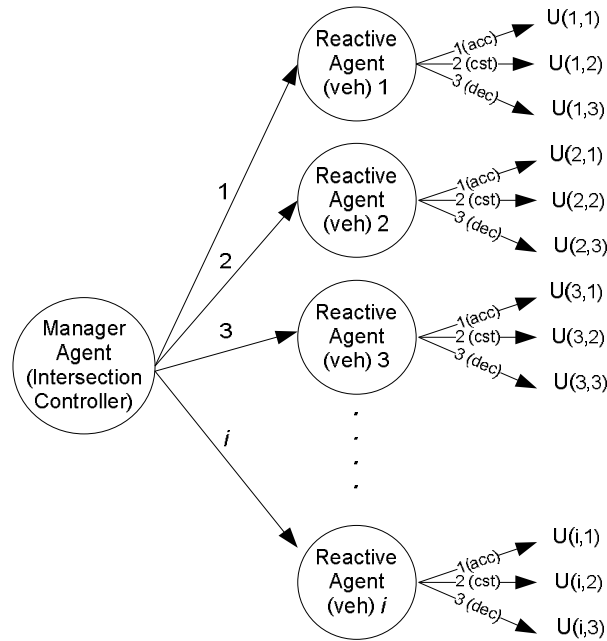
Manager Agent (Intersection Controller)

1

2

3

i

Reactive Agent (veh) 1

1(acc)

2 (cst)

3 (dec)

U(1,1)

U(1,2)

U(1,3)

Reactive Agent (veh) 2

1(acc)

2 (cst)

3 (dec)

U(2,1)

U(2,2)

U(2,3)

Reactive Agent (veh) 3

1(acc)

2 (cst)

3 (dec)

U(3,1)

U(3,2)

U(3,3)

Reactive Agent (veh) i

1(acc)

2 (cst)

3 (dec)

U(i,1)

U(i,2)

U(i,3)